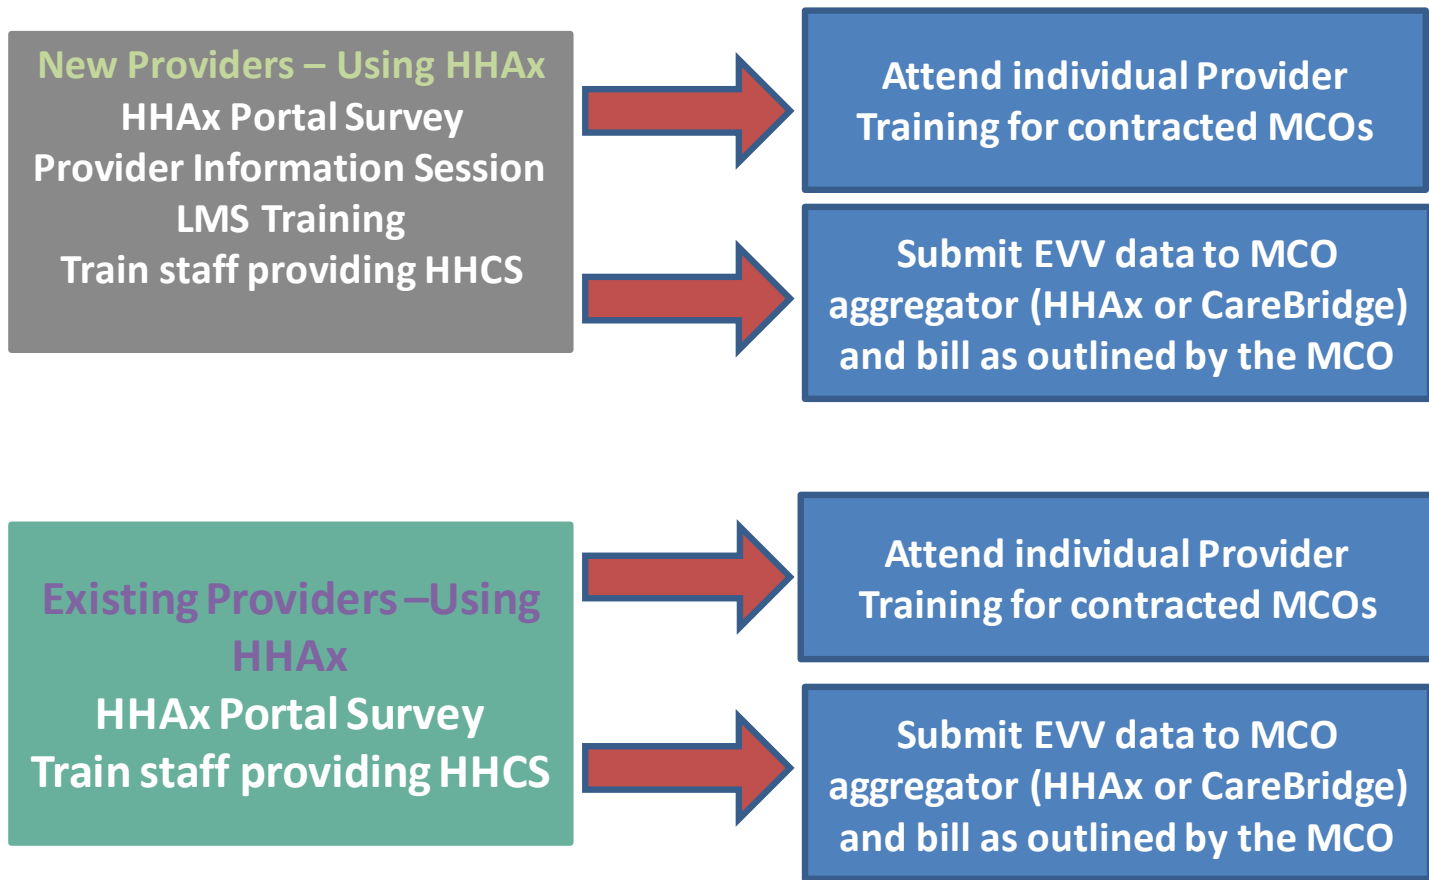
New Providers – Using HHAx
HHAx Portal Survey
Provider Information Session
LMS Training
Train staff providing HHCS

Attend individual Provider Training for contracted MCOs

Submit EVV data to MCO aggregator (HHAx or CareBridge) and bill as outlined by the MCO

Existing Providers –Using HHAx
HHAx Portal Survey
Train staff providing HHCS

Attend individual Provider Training for contracted MCOs

Submit EVV data to MCO aggregator (HHAx or CareBridge) and bill as outlined by the MCO